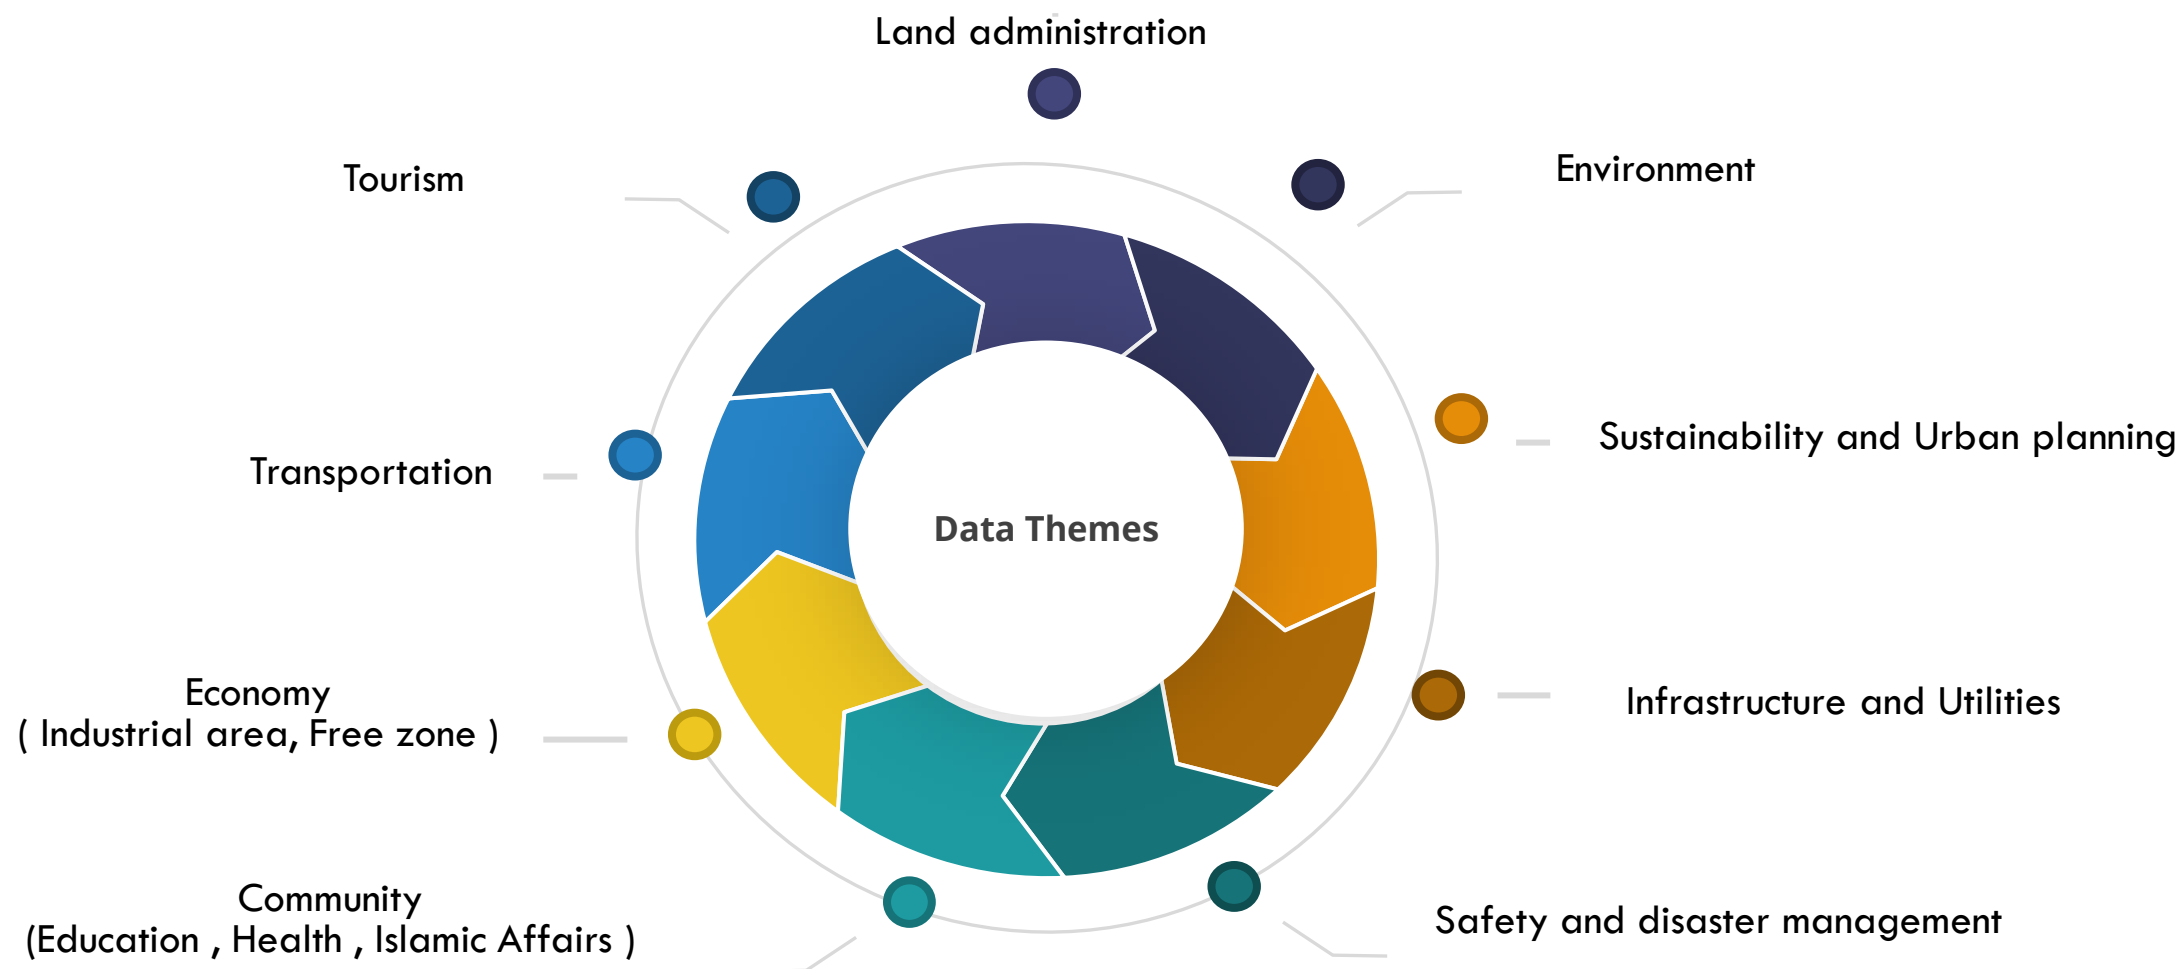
Land administration

Tourism

Environment

Sustainability and Urban planning

Transportation

Data Themes

Infrastructure and Utilities

Economy
( Industrial area, Free zone )

Community
(Education , Health , Islamic Affairs )

Safety and disaster management